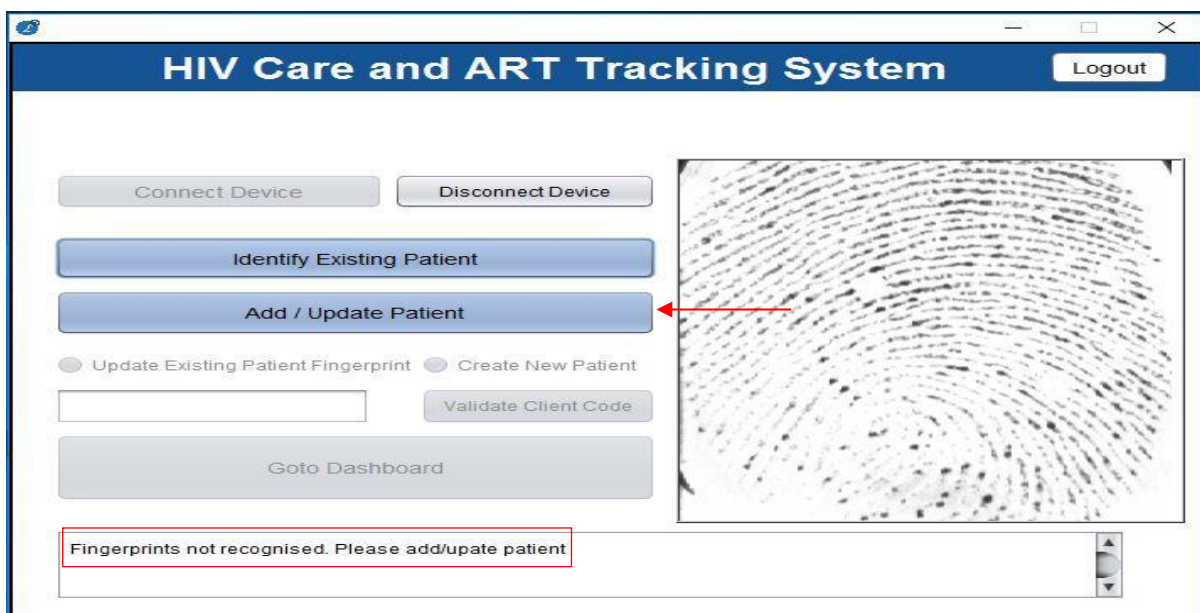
HIV Care and ART Tracking System

Logout

Connect Device

Disconnect Device

Identify Existing Patient

Add / Update Patient

Update Existing Patient Fingerprint

Create New Patient

Validate Client Code

Goto Dashboard

Fingerprints not recognised. Please add/upate patient